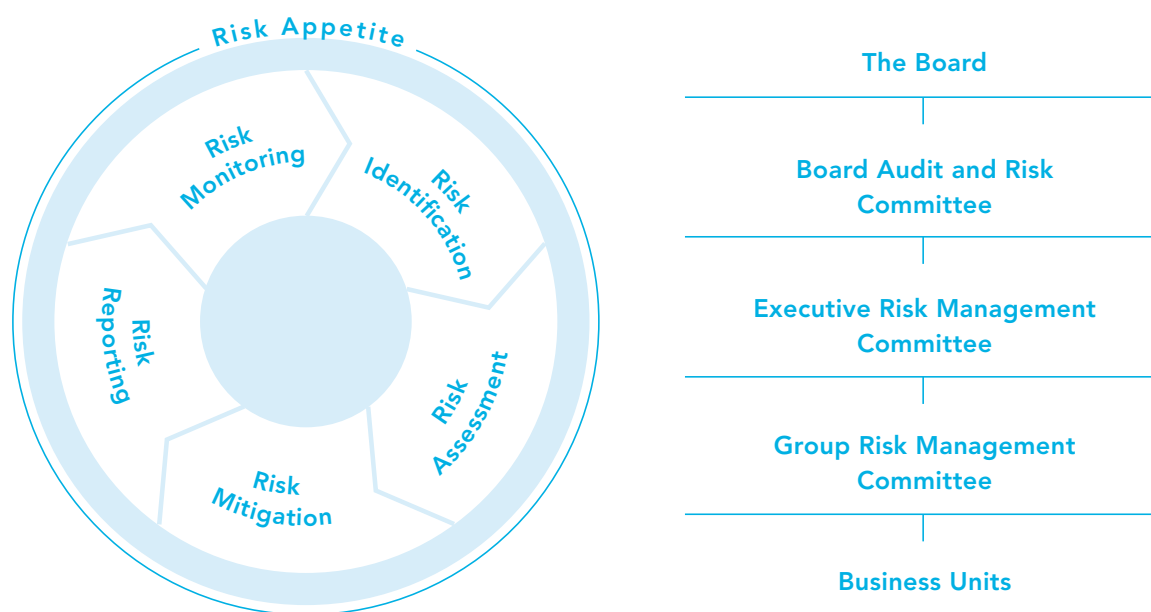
Risk Appetite

Risk Monitoring

Risk Identification

Risk Reporting

Risk Assessment

Risk Mitigation

The Board

Board Audit and Risk Committee

Executive Risk Management Committee

Group Risk Management Committee

Business Units